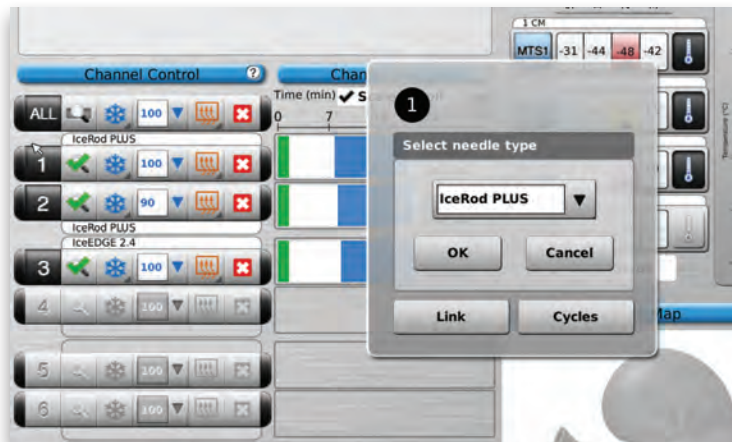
Channel Control
ALL 100
IceRod PLUS
1 100
2 90
IceRod PLUS
IceEDGE 2.4
3 100
4 100
5 100
6 100

Chan
Time (min) ✔ Sc
0
7

1 CM
MTS1 -31 -44 -48 -42

1
Select needle type
IceRod PLUS
OK
Cancel
Link
Cycles
Map